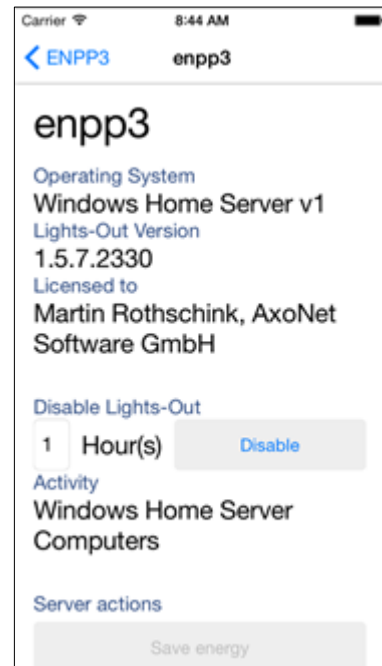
Carrier
8:44 AM

< ENPP3
enpp3

enpp3

Operating System
Windows Home Server v1
Lights-Out Version
1.5.7.2330
Licensed to
Martin Rothschink, AxoNet Software GmbH

Disable Lights-Out
1 Hour(s)
Disable
Activity
Windows Home Server Computers

Server actions
Save energy